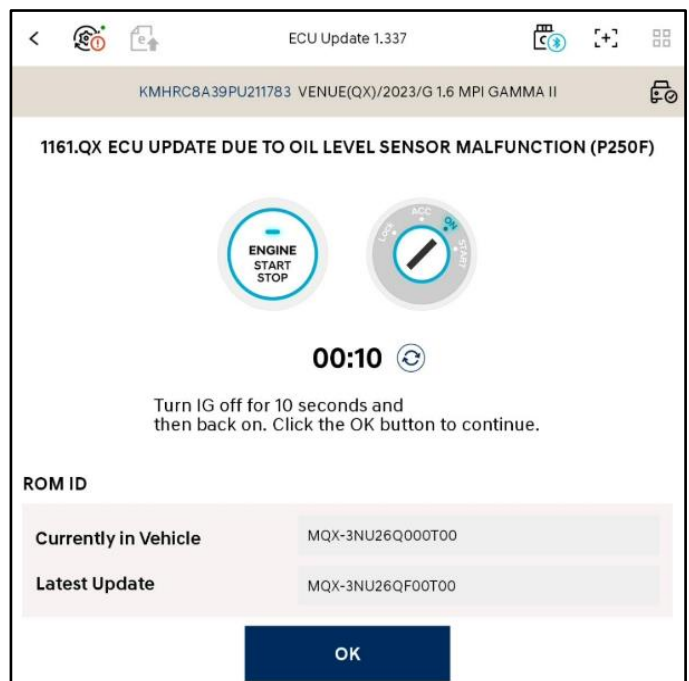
ECU Update 1.337

KMHRC8A39PU211783 VENUE(QX)/2023/G 1.6 MPI GAMMA II

1161.QX ECU UPDATE DUE TO OIL LEVEL SENSOR MALFUNCTION (P250F)

ENGINE START STOP

LOCK ACC ON START

00:10

Turn IG off for 10 seconds and then back on. Click the OK button to continue.

ROM ID

| Currently in Vehicle | MQX-3NU26Q000T00 |
|---|---|
| Latest Update | MQX-3NU26QF00T00 |

OK